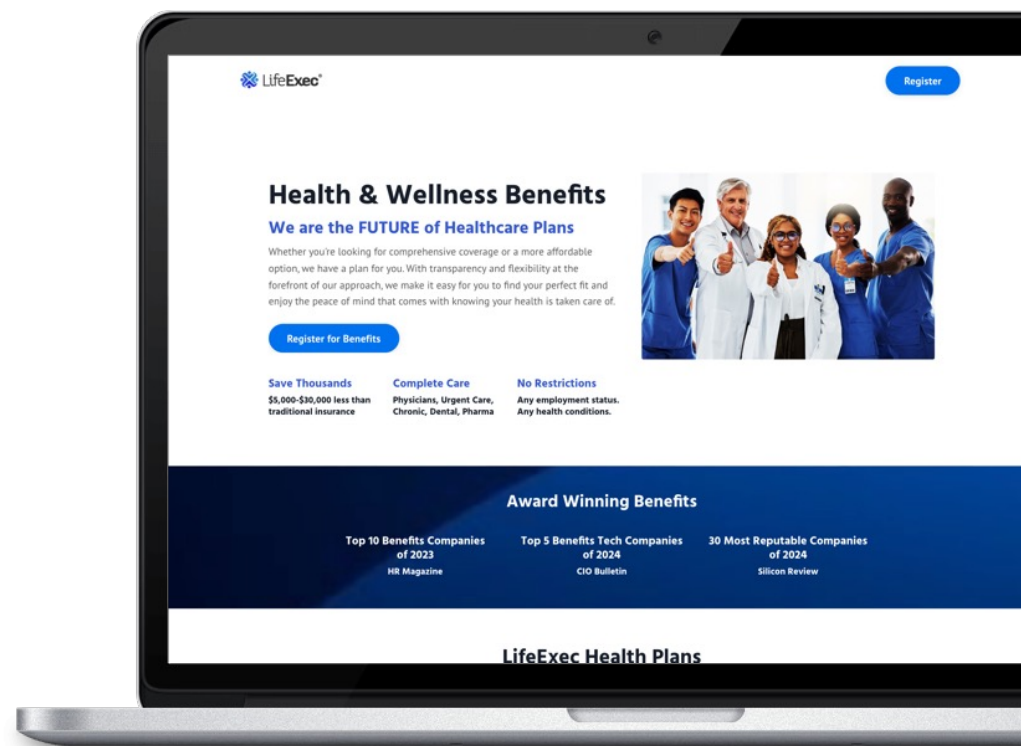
LifeExec®

Register

Health & Wellness Benefits

We are the FUTURE of Healthcare Plans

Whether you're looking for comprehensive coverage or a more affordable option, we have a plan for you. With transparency and flexibility at the forefront of our approach, we make it easy for you to find your perfect fit and enjoy the peace of mind that comes with knowing your health is taken care of.

Register for Benefits

Save Thousands
$5,000-$30,000 less than traditional insurance

Complete Care
Physicians, Urgent Care, Chronic, Dental, Pharma

No Restrictions
Any employment status. Any health conditions.

Award Winning Benefits

Top 10 Benefits Companies of 2023
HR Magazine

Top 5 Benefits Tech Companies of 2024
CIO Bulletin

30 Most Reputable Companies of 2024
Silicon Review

LifeExec Health Plans